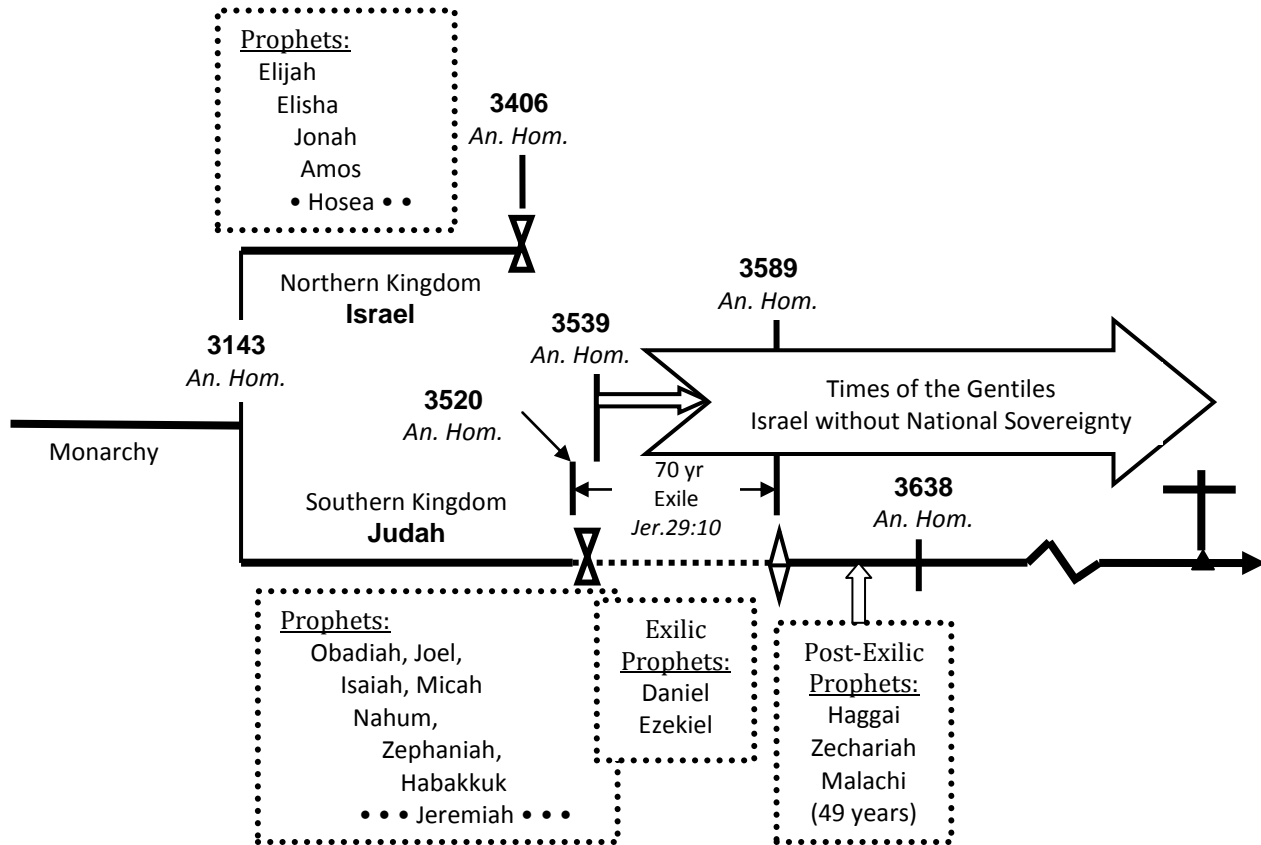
Prophets:
Elijah
Elisha
Jonah
Amos
• Hosea • •

3406
An. Hom.

Northern Kingdom
Israel

3589
An. Hom.

3539
An. Hom.

3143
An. Hom.

Times of the Gentiles
Israel without National Sovereignty

3520
An. Hom.

Monarchy

70 yr
Exile
Jer.29:10

Southern Kingdom
Judah

3638
An. Hom.

Prophets:
Obadiah, Joel,
Isaiah, Micah
Nahum,
Zephaniah,
Habakkuk
• • • Jeremiah • • •

Exilic
Prophets:
Daniel
Ezekiel

Post-Exilic
Prophets:
Haggai
Zechariah
Malachi
(49 years)